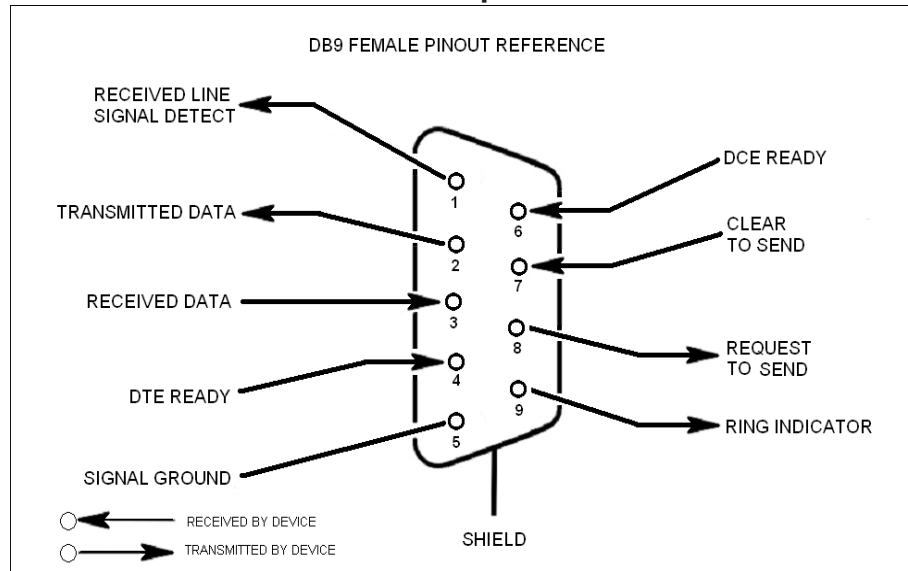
DB9 FEMALE PINOUT REFERENCE

RECEIVED LINE SIGNAL DETECT

TRANSMITTED DATA

RECEIVED DATA

DTE READY

SIGNAL GROUND

1
2
3
4
5
6
7
8
9

DCE READY

CLEAR TO SEND

REQUEST TO SEND

RING INDICATOR

SHIELD

RECEIVED BY DEVICE

TRANSMITTED BY DEVICE